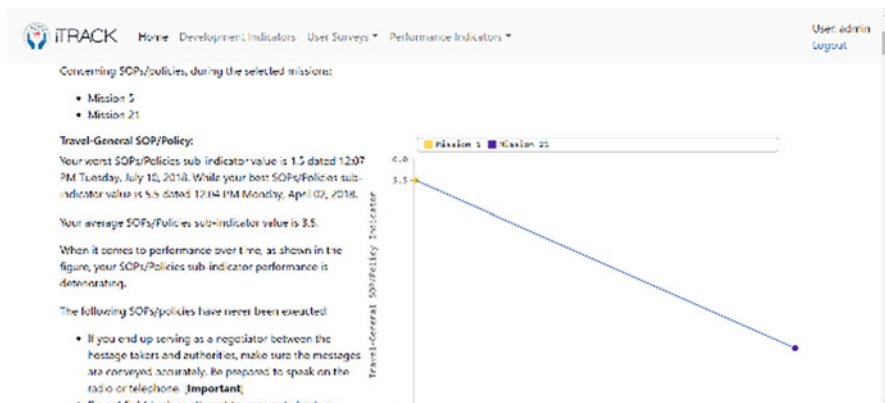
iTRACK Home Development Indicators User Surveys ▾ Performance Indicators ▾

User: admin
Logout

Concerning SOPs/policies, during the selected missions:

• Mission 5
• Mission 21

Travel-General SOP/Policy:

Your worst SOPs/Policies sub-indicator value is 1.5 dated 12:07 PM Tuesday, July 10, 2018. While your best SOPs/Policies sub-indicator value is 5.5 dated 12:04 PM Monday, April 02, 2018.

Your average SOPs/Policies sub-indicator value is 3.5.

When it comes to performance over time, as shown in the figure, your SOPs/Policies sub-indicator performance is deteriorating.

The following SOPs/policies have never been executed:

• If you end up serving as a negotiator between the hostage takers and authorities, make sure the messages are conveyed accurately. Be prepared to speak on the radio or telephone. [Important]

Mission 5 Mission 21

6.0
5.5

Travel-General SOP/Policy Indicator